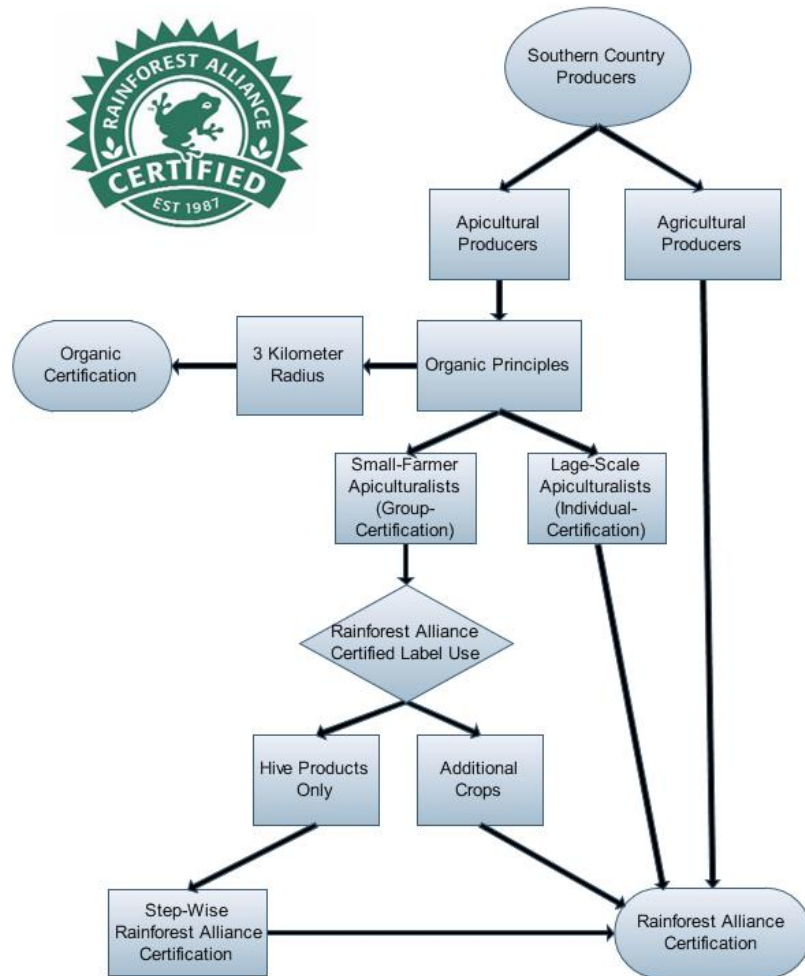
RAINFOREST ALLIANCE
CERTIFIED
EST 1987

Southern Country Producers

Apicultural Producers

Agricultural Producers

Organic Certification

3 Kilometer Radius

Organic Principles

Small-Farmer Apiculturalists (Group-Certification)

Lage-Scale Apiculturalists (Individual-Certification)

Rainforest Alliance Certified Label Use

Hive Products Only

Additional Crops

Step-Wise Rainforest Alliance Certification

Rainforest Alliance Certification